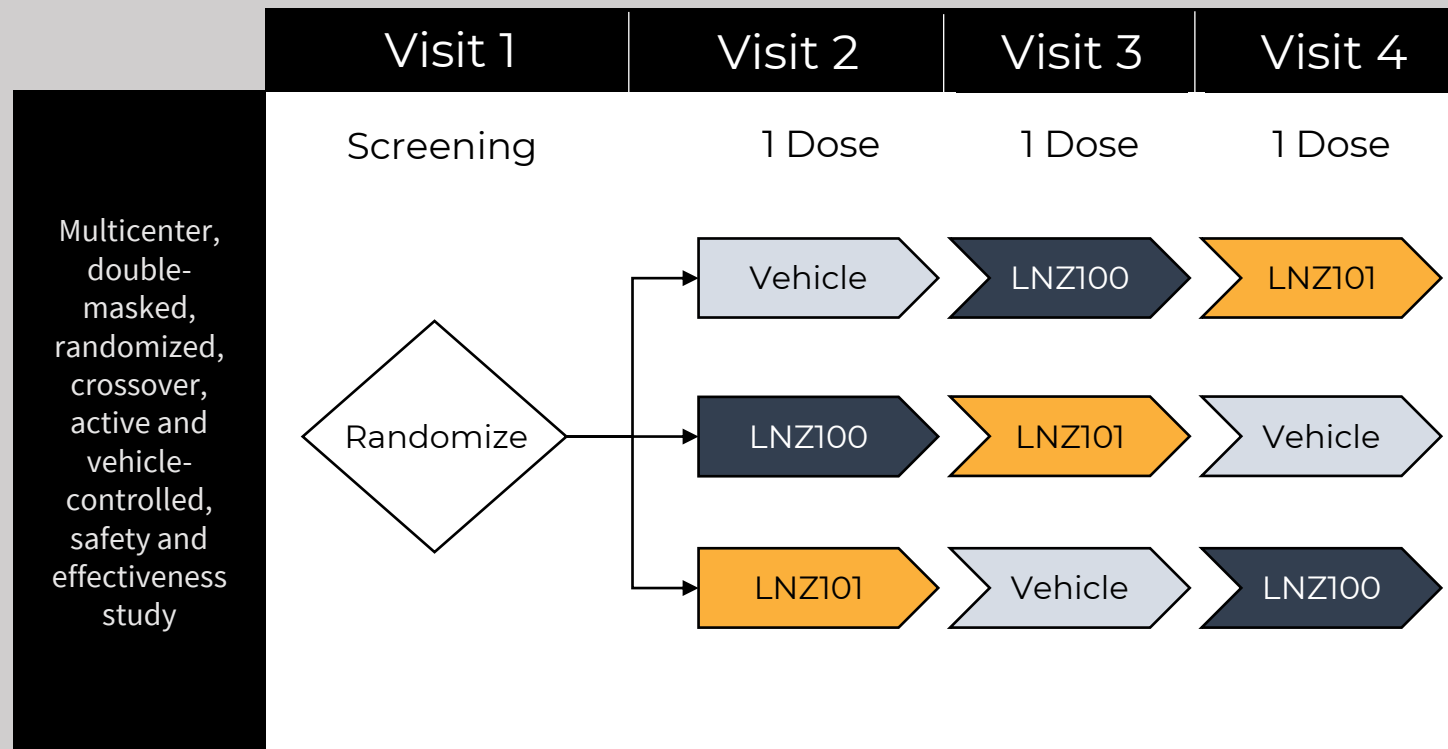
Visit 1 Visit 2 Visit 3 Visit 4

Screening 1 Dose 1 Dose 1 Dose

Multicenter, double-masked, randomized, crossover, active and vehicle-controlled, safety and effectiveness study

Randomize

Vehicle LNZ100 LNZ101

LNZ100 LNZ101 Vehicle

LNZ101 Vehicle LNZ100